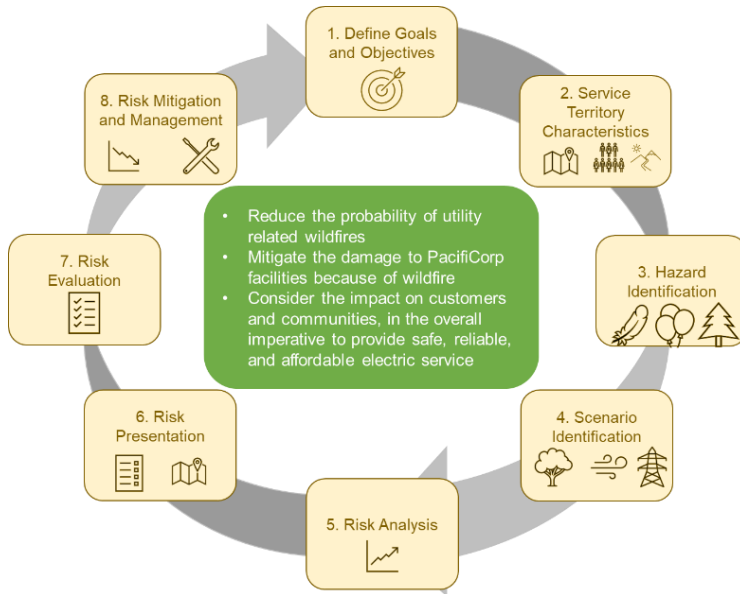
1. Define Goals and Objectives

2. Service Territory Characteristics

3. Hazard Identification

4. Scenario Identification

5. Risk Analysis

6. Risk Presentation

7. Risk Evaluation

8. Risk Mitigation and Management

- Reduce the probability of utility related wildfires
- Mitigate the damage to PacifiCorp facilities because of wildfire
- Consider the impact on customers and communities, in the overall imperative to provide safe, reliable, and affordable electric service